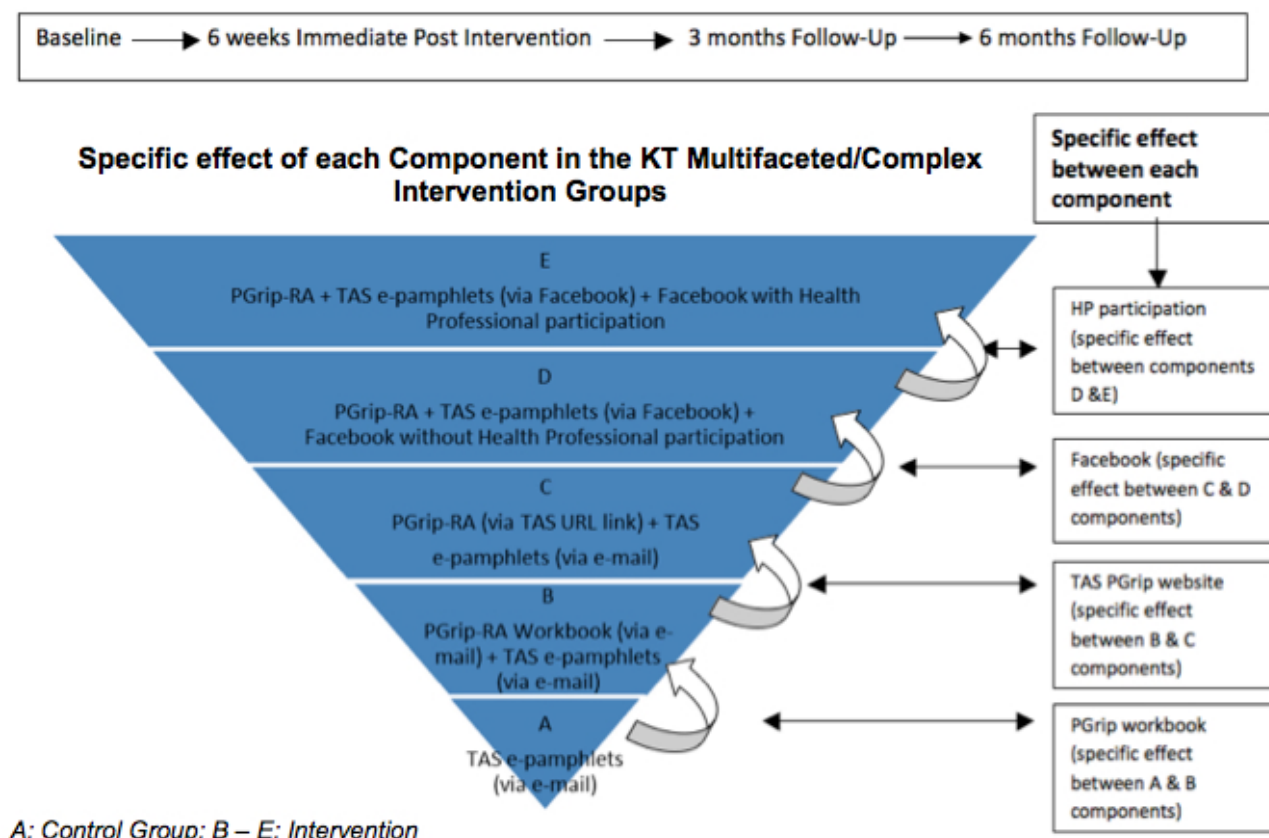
Baseline → 6 weeks Immediate Post Intervention → 3 months Follow-Up → 6 months Follow-Up

Specific effect of each Component in the KT Multifaceted/Complex Intervention Groups

Specific effect between each component

E
PGrip-RA + TAS e-pamphlets (via Facebook) + Facebook with Health Professional participation

D
PGrip-RA + TAS e-pamphlets (via Facebook) + Facebook without Health Professional participation

C
PGrip-RA (via TAS URL link) + TAS e-pamphlets (via e-mail)

B
PGrip-RA Workbook (via e-mail) + TAS e-pamphlets (via e-mail)

A
TAS e-pamphlets (via e-mail)

HP participation (specific effect between components D &E)

Facebook (specific effect between C & D components)

TAS PGrip website (specific effect between B & C components)

PGrip workbook (specific effect between A & B components)

A: Control Group; B – E: Intervention